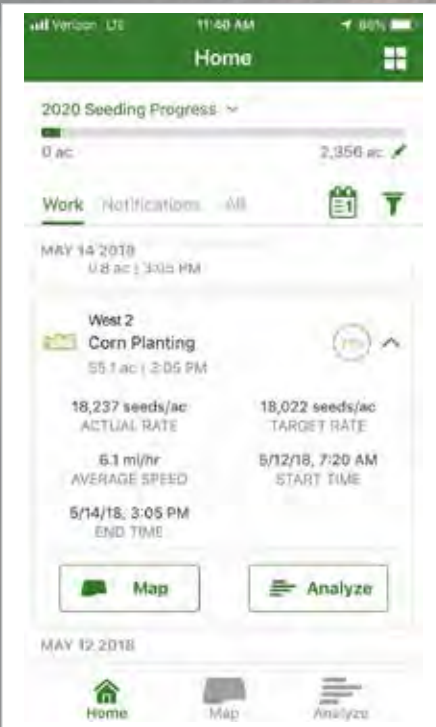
Verizon LTE 11:40 AM 86%

Home

2020 Seeding Progress

0 ac

2,356 ac

Work Notifications All

MAY 14 2018

0.8 ac | 3:05 PM

West 2

Corn Planting

55.1 ac | 2:05 PM

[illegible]

18,237 seeds/ac
ACTUAL RATE

18,022 seeds/ac
TARGET RATE

6.1 mi/hr
AVERAGE SPEED

5/12/18, 7:20 AM
START TIME

5/14/18, 3:05 PM
END TIME

Map

Analyze

MAY 12 2018

Home

Map

Analyze